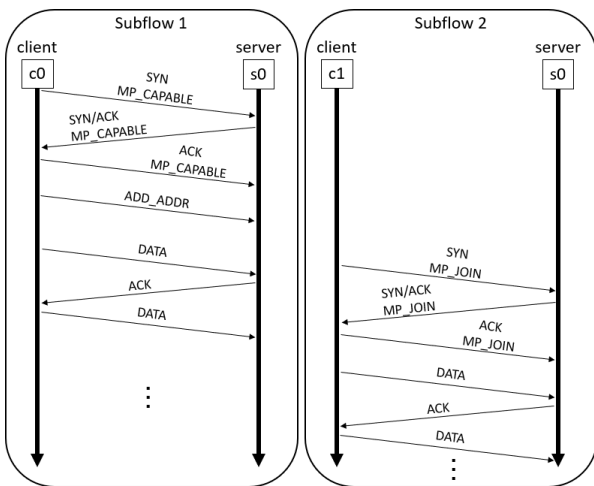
Subflow 1

client

server

c0

s0

SYN
MP_CAPABLE

SYN/ACK
MP_CAPABLE

ACK
MP_CAPABLE

ADD_ADDR

DATA

ACK

DATA

⋮

Subflow 2

client

server

c1

s0

SYN
MP_JOIN

SYN/ACK
MP_JOIN

ACK
MP_JOIN

DATA

ACK

DATA

⋮